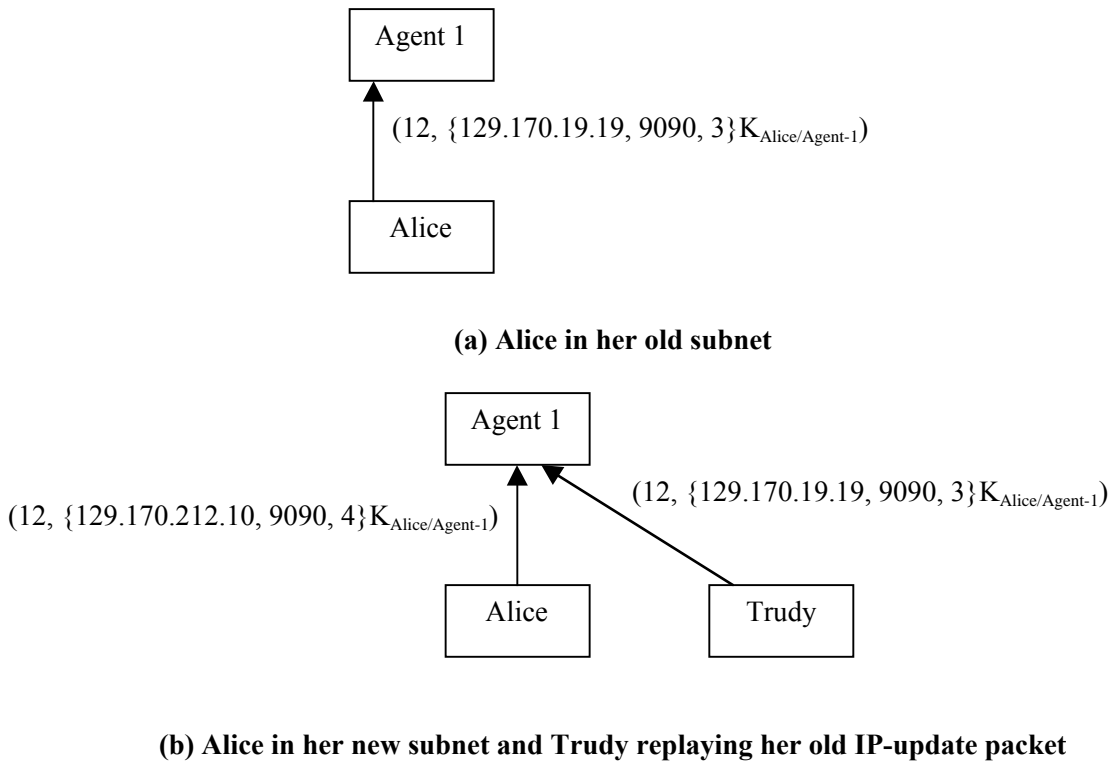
Agent 1

(12, {129.170.19.19, 9090, 3}$K_{Alice/Agent-1}$)

Alice

**(a) Alice in her old subnet**

Agent 1

(12, {129.170.212.10, 9090, 4}$K_{Alice/Agent-1}$)

(12, {129.170.19.19, 9090, 3}$K_{Alice/Agent-1}$)

Alice

Trudy

**(b) Alice in her new subnet and Trudy replaying her old IP-update packet**